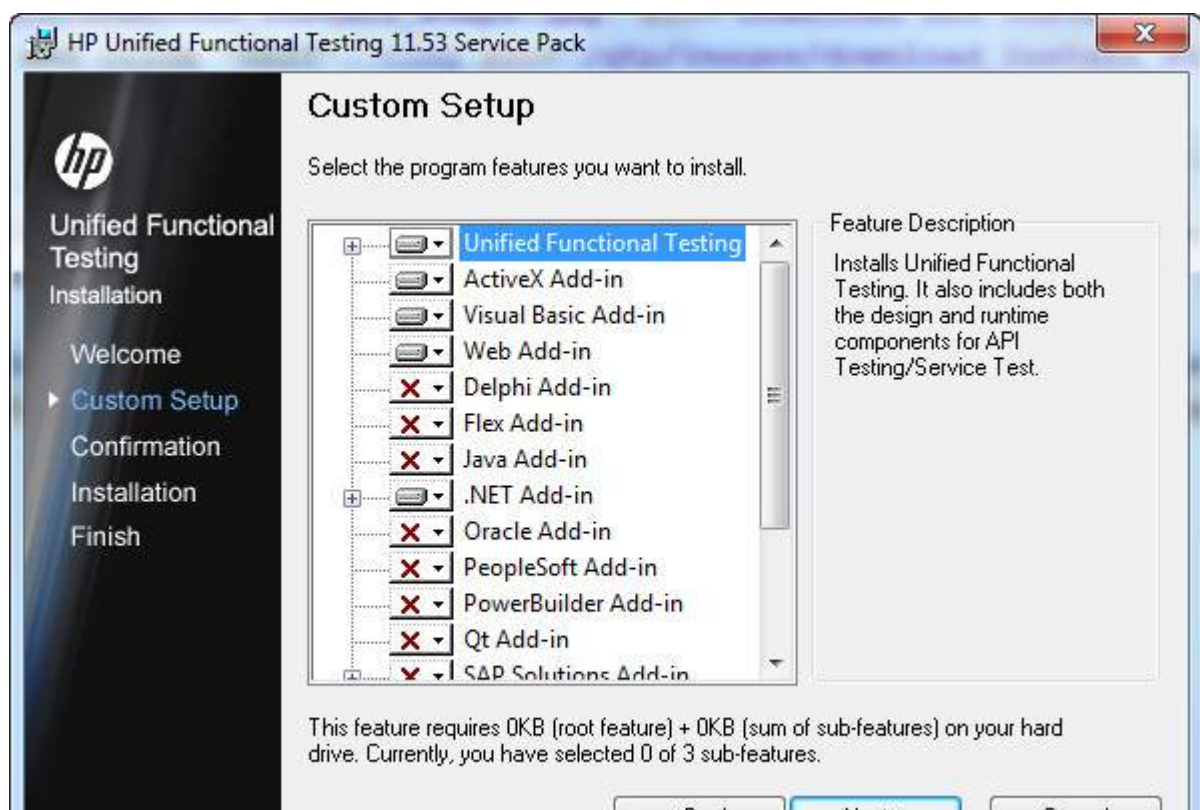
HP Unified Functional Testing 11.53 Service Pack

hp

Unified Functional Testing
Installation

Welcome
Custom Setup
Confirmation
Installation
Finish

Custom Setup

Select the program features you want to install.

Unified Functional Testing
ActiveX Add-in
Visual Basic Add-in
Web Add-in
Delphi Add-in
Flex Add-in
Java Add-in
.NET Add-in
Oracle Add-in
PeopleSoft Add-in
PowerBuilder Add-in
Qt Add-in
SAP Solutions Add-in

Feature Description

Installs Unified Functional Testing. It also includes both the design and runtime components for API Testing/Service Test.

This feature requires 0KB (root feature) + 0KB (sum of sub-features) on your hard drive. Currently, you have selected 0 of 3 sub-features.

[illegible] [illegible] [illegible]